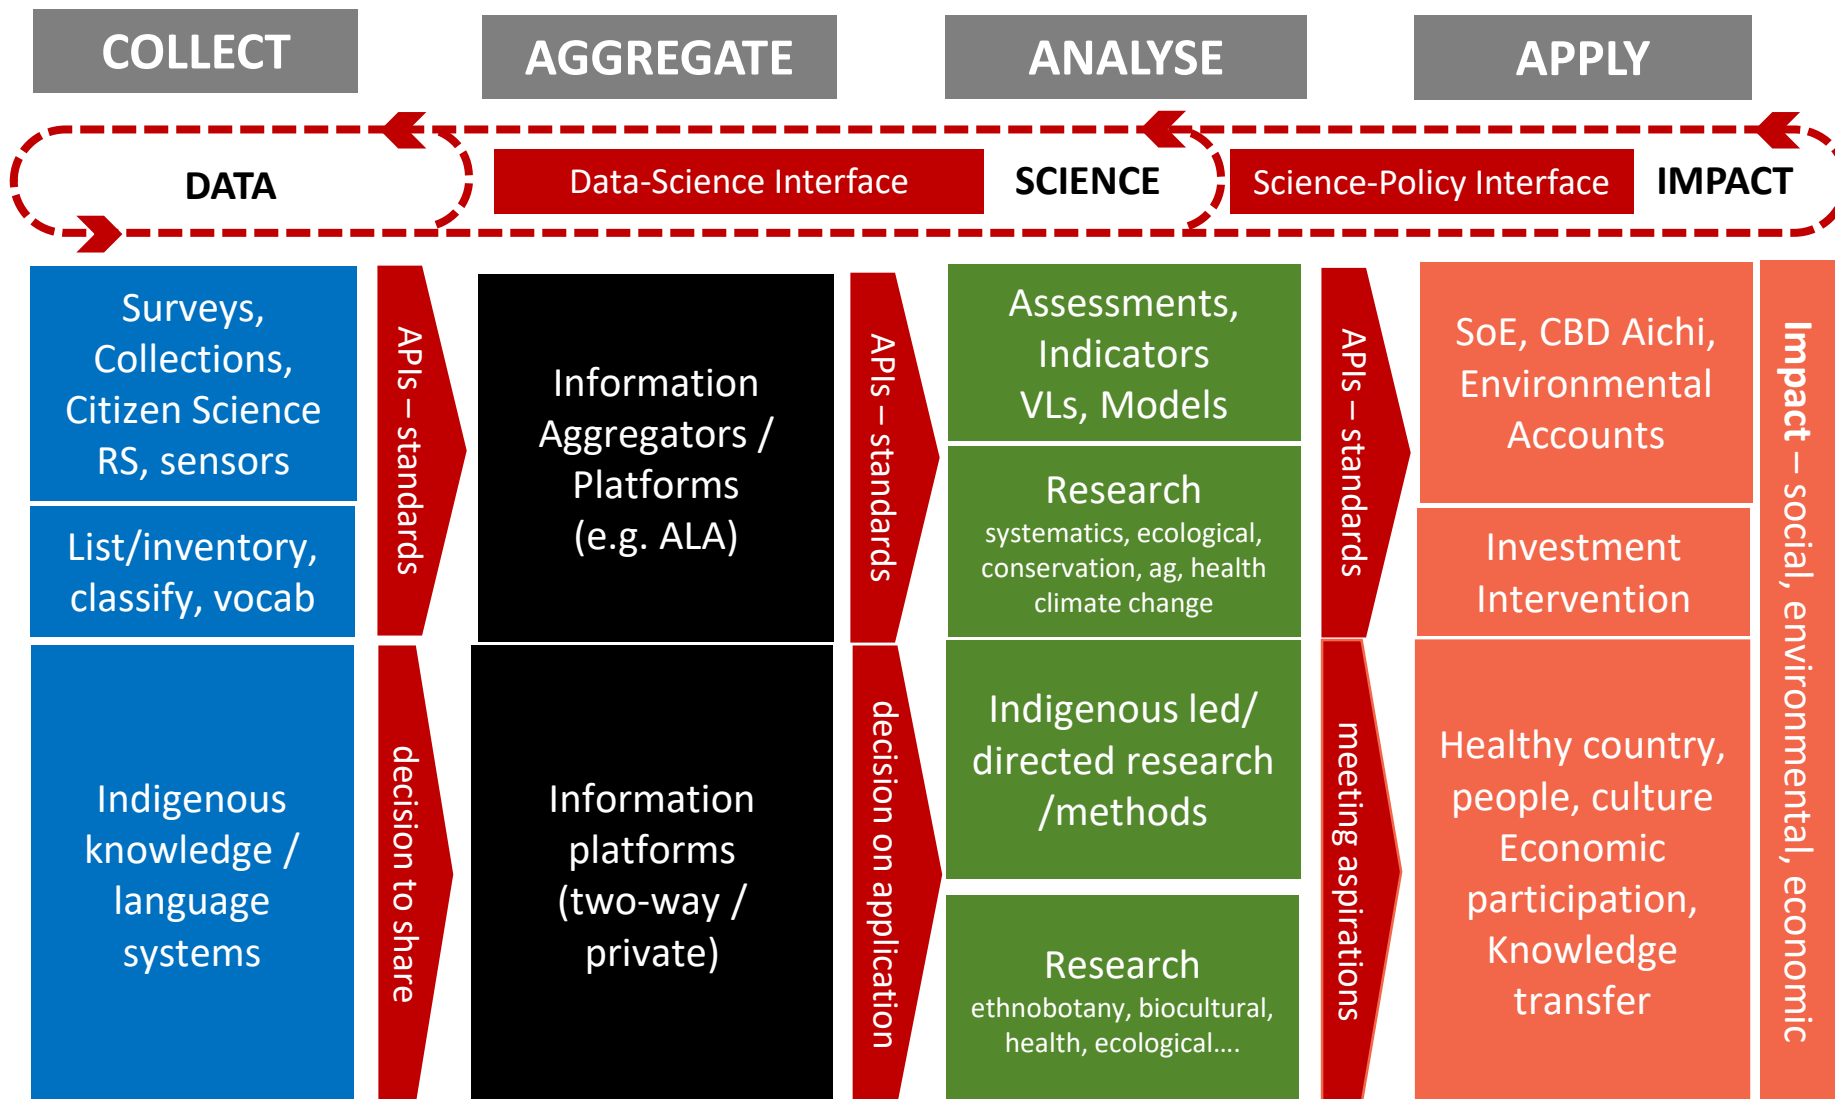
COLLECT

AGGREGATE

ANALYSE

APPLY

DATA

Data-Science Interface

SCIENCE

Science-Policy Interface

IMPACT

Surveys, Collections, Citizen Science RS, sensors

List/inventory, classify, vocab

Indigenous knowledge / language systems

APIs – standards

decision to share

Information Aggregators / Platforms (e.g. ALA)

Information platforms (two-way / private)

APIs – standards

decision on application

Assessments, Indicators VLs, Models

Research
systematics, ecological, conservation, ag, health climate change

Indigenous led/ directed research /methods

Research
ethnobotany, biocultural, health, ecological….

APIs – standards

meeting aspirations

SoE, CBD Aichi, Environmental Accounts

Investment Intervention

Healthy country, people, culture Economic participation, Knowledge transfer

Impact – social, environmental, economic